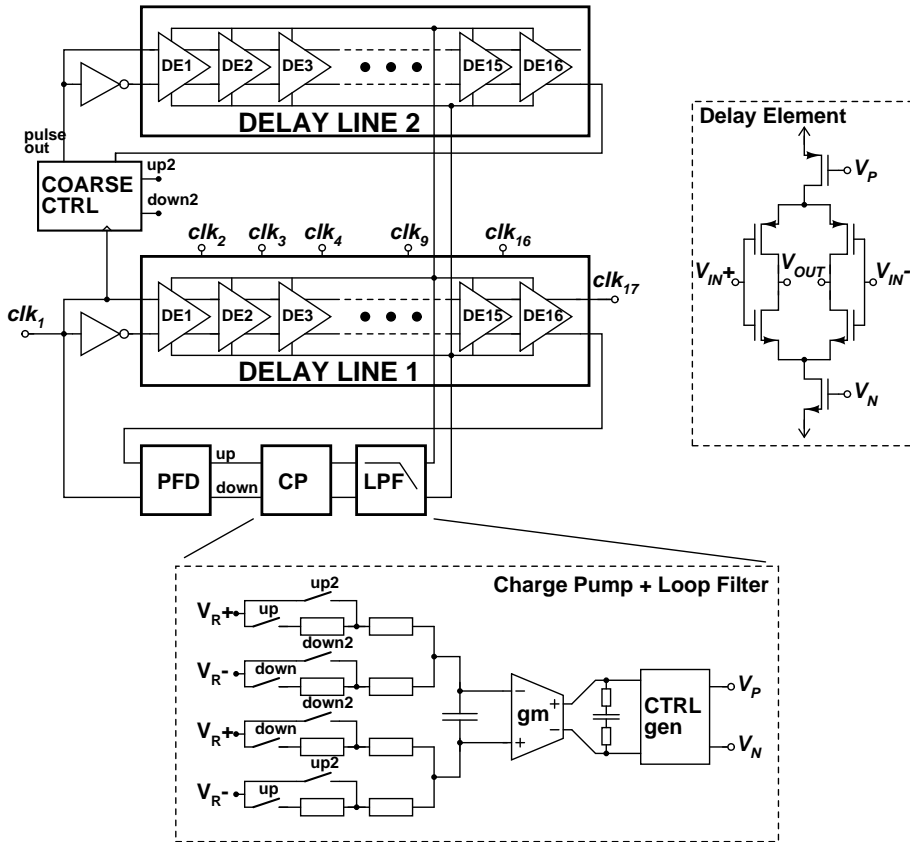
DE1 DE2 DE3 ● ● ● DE15 DE16
DELAY LINE 2
Delay Element
pulse out
up2
COARSE CTRL
down2
$V_P$
$clk_2$ $clk_3$ $clk_4$ $clk_9$ $clk_{16}$
$V_{IN}+$ $V_{OUT}$ $V_{IN}-$
$clk_1$
$clk_{17}$
DE1 DE2 DE3 ● ● ● DE15 DE16
DELAY LINE 1
$V_N$
up
PFD
down
CP
LPF
Charge Pump + Loop Filter
$V_R+$ up up2 down2
$V_R-$ down down2
$V_R+$ down up2
$V_R-$ up
gm
CTRL gen
$V_P$
$V_N$